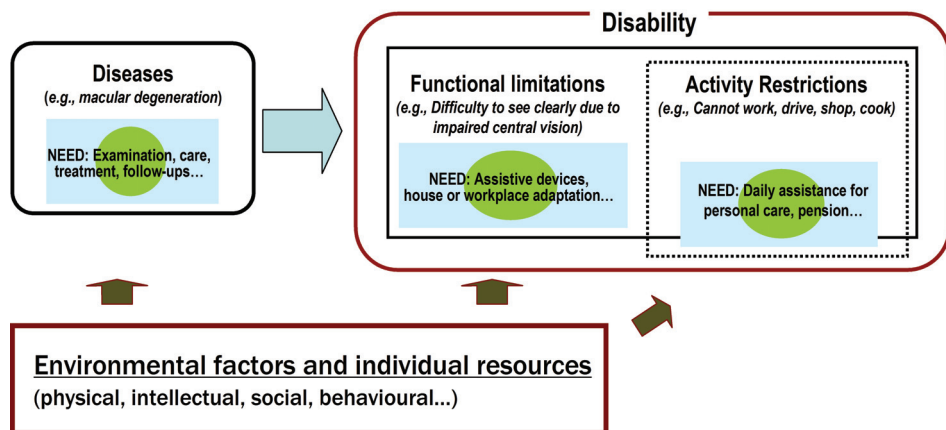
Diseases
(e.g., macular degeneration)

NEED: Examination, care, treatment, follow-ups…

Disability

Functional limitations
(e.g., Difficulty to see clearly due to impaired central vision)

NEED: Assistive devices, house or workplace adaptation…

Activity Restrictions
(e.g., Cannot work, drive, shop, cook)

NEED: Daily assistance for personal care, pension…

Environmental factors and individual resources
(physical, intellectual, social, behavioural…)